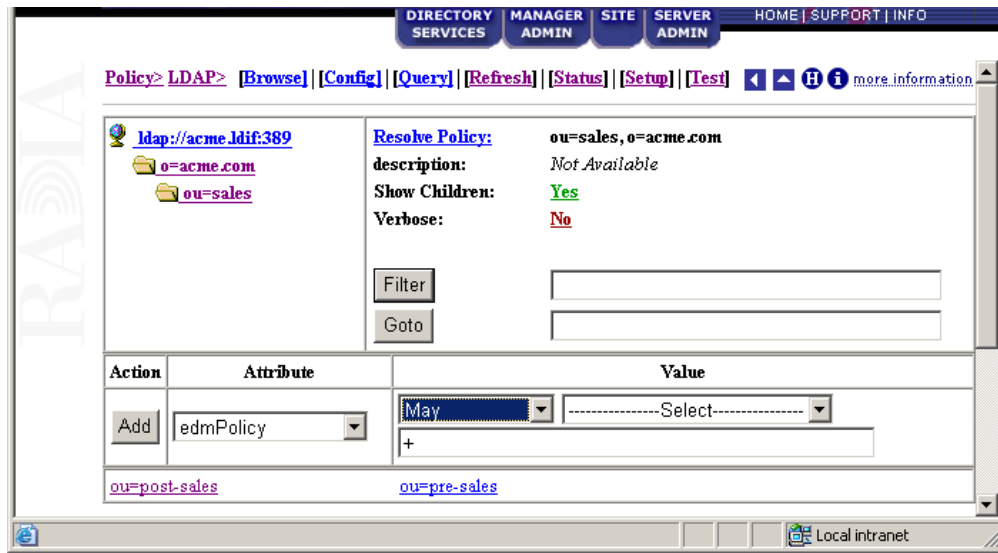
DIRECTORY SERVICES | MANAGER ADMIN | SITE | SERVER ADMIN

HOME | SUPPORT | INFO

RADIA

Policy> LDAP> [Browse] | [Config] | [Query] | [Refresh] | [Status] | [Setup] | [Test] H i more information

ldap://acme.ldif:389
o=acme.com
ou=sales

Resolve Policy: ou=sales, o=acme.com
description: Not Available
Show Children: Yes
Verbose: No

Filter

Goto

| Action | Attribute | Value |
|---|---|---|
| Add | edmPolicy | May ----------------Select---------------- + |

ou=post-sales ou=pre-sales

Local intranet